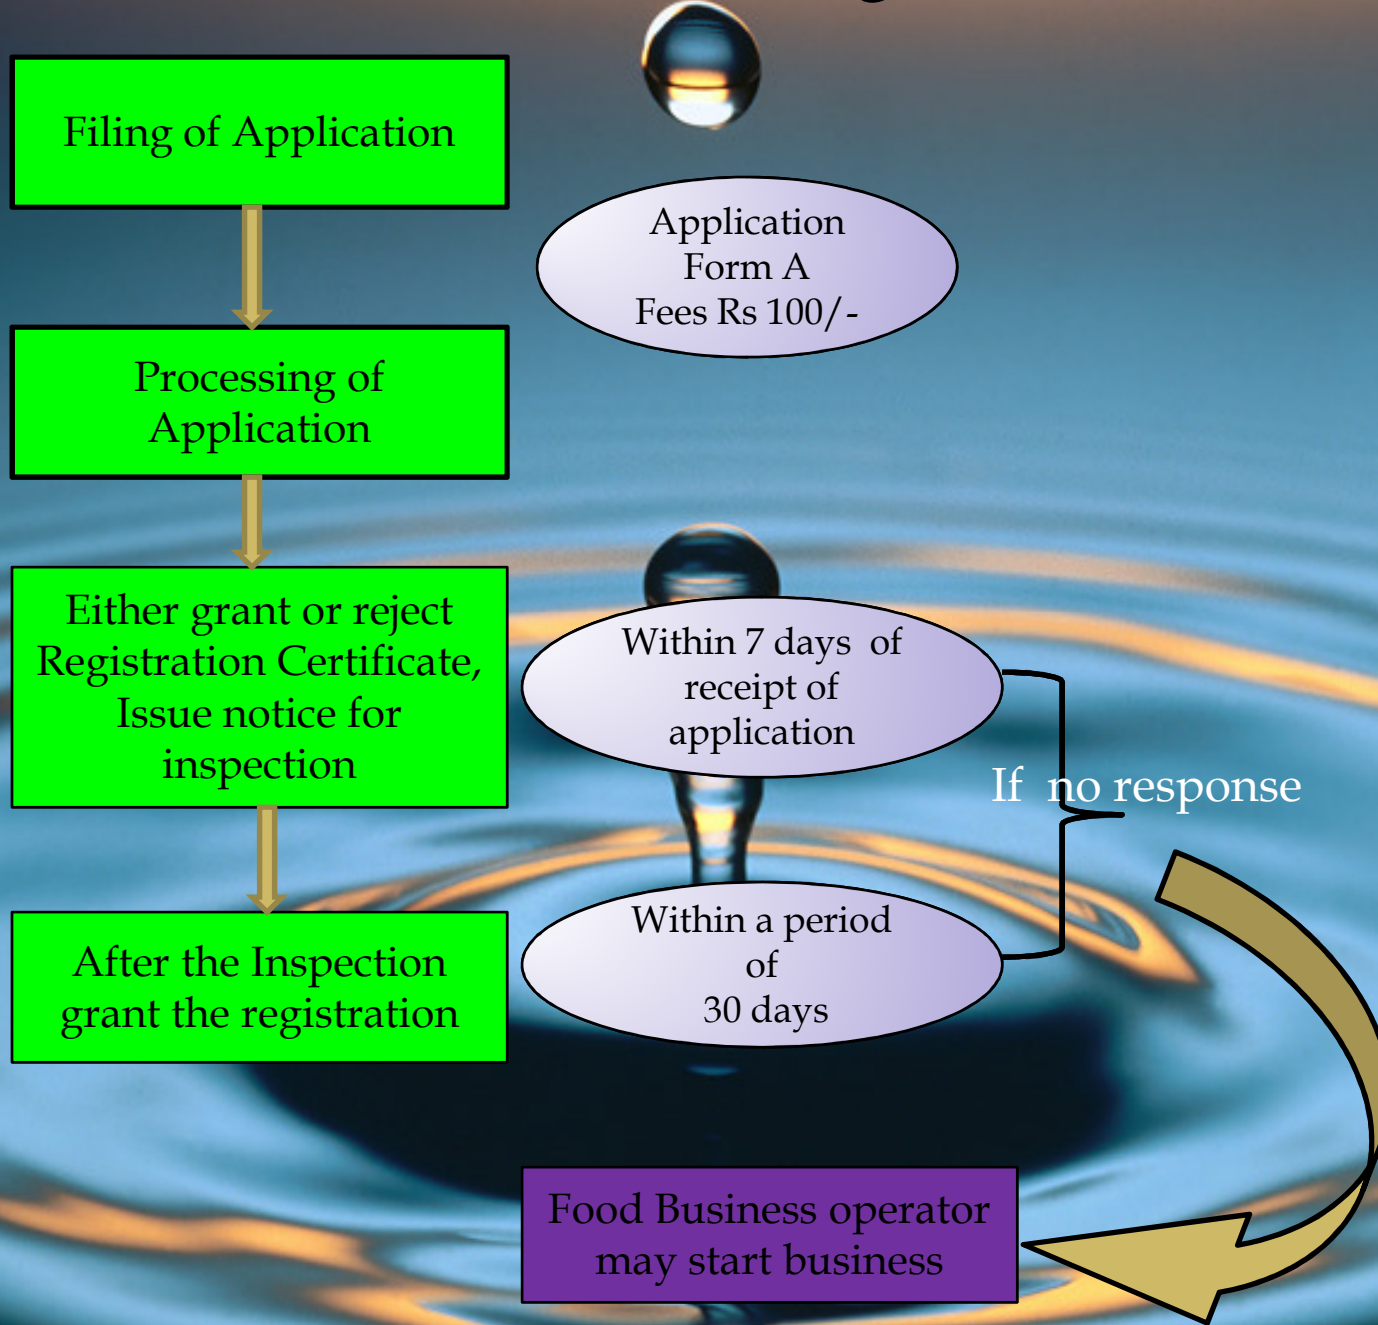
Filing of Application

Application Form A Fees Rs 100/-

Processing of Application

Either grant or reject Registration Certificate, Issue notice for inspection

Within 7 days of receipt of application

If no response

After the Inspection grant the registration

Within a period of 30 days

Food Business operator may start business